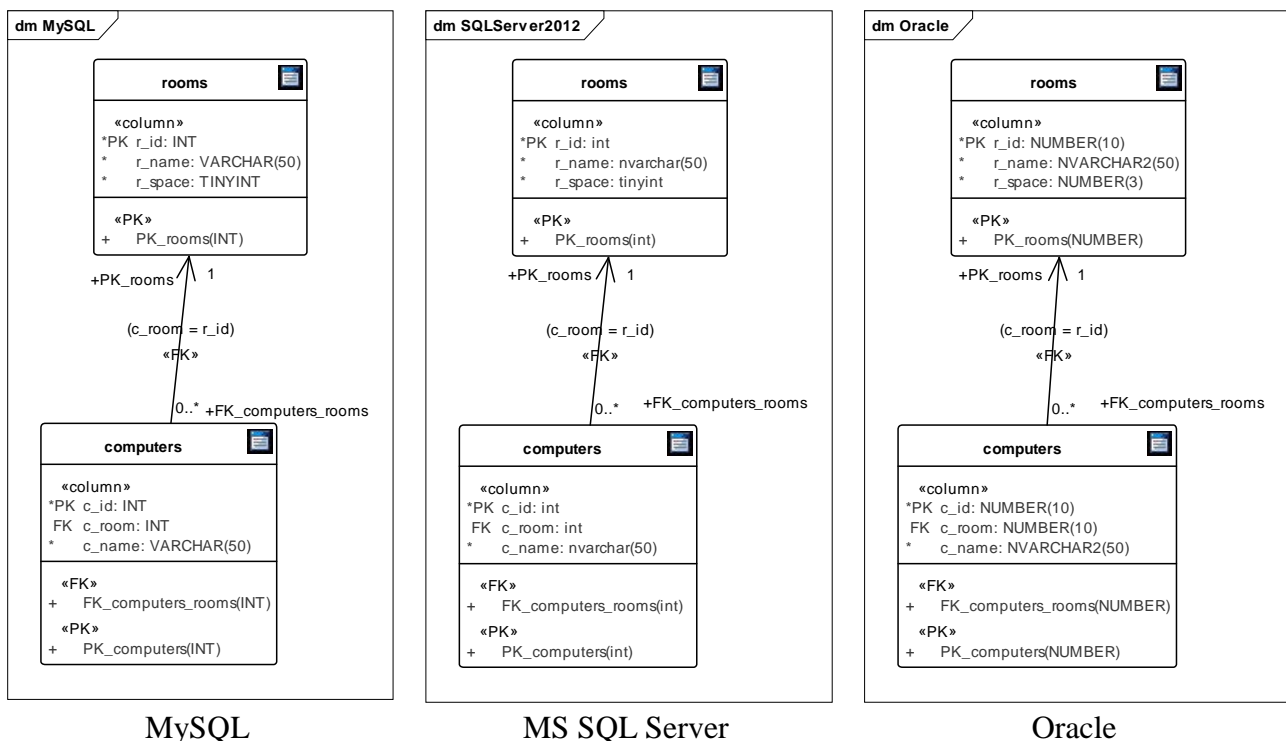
dm MySQL

rooms

«column»
*PK r_id: INT
* r_name: VARCHAR(50)
* r_space: TINYINT

«PK»
+ PK_rooms(INT)

+PK_rooms 1

(c_room = r_id)
«FK»

0..* +FK_computers_rooms

computers

«column»
*PK c_id: INT
FK c_room: INT
* c_name: VARCHAR(50)

«FK»
+ FK_computers_rooms(INT)
«PK»
+ PK_computers(INT)

MySQL

dm SQLServer2012

rooms

«column»
*PK r_id: int
* r_name: nvarchar(50)
* r_space: tinyint

«PK»
+ PK_rooms(int)

+PK_rooms 1

(c_room = r_id)
«FK»

0..* +FK_computers_rooms

computers

«column»
*PK c_id: int
FK c_room: int
* c_name: nvarchar(50)

«FK»
+ FK_computers_rooms(int)
«PK»
+ PK_computers(int)

MS SQL Server

dm Oracle

rooms

«column»
*PK r_id: NUMBER(10)
* r_name: NVARCHAR2(50)
* r_space: NUMBER(3)

«PK»
+ PK_rooms(NUMBER)

+PK_rooms 1

(c_room = r_id)
«FK»

0..* +FK_computers_rooms

computers

«column»
*PK c_id: NUMBER(10)
FK c_room: NUMBER(10)
* c_name: NVARCHAR2(50)

«FK»
+ FK_computers_rooms(NUMBER)
«PK»
+ PK_computers(NUMBER)

Oracle